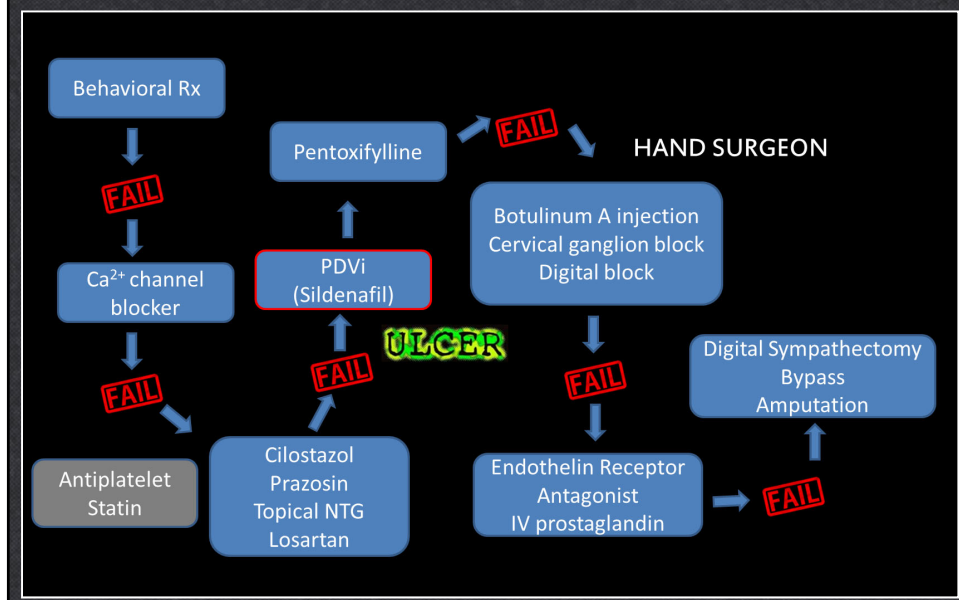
Behavioral Rx

FAIL

$Ca^{2+}$ channel blocker

FAIL

Antiplatelet Statin

Cilostazol Prazosin Topical NTG Losartan

FAIL

PDVi (Sildenafil)

ULCER

Pentoxifylline

FAIL

HAND SURGEON

Botulinum A injection Cervical ganglion block Digital block

FAIL

Endothelin Receptor Antagonist IV prostaglandin

FAIL

Digital Sympathectomy Bypass Amputation